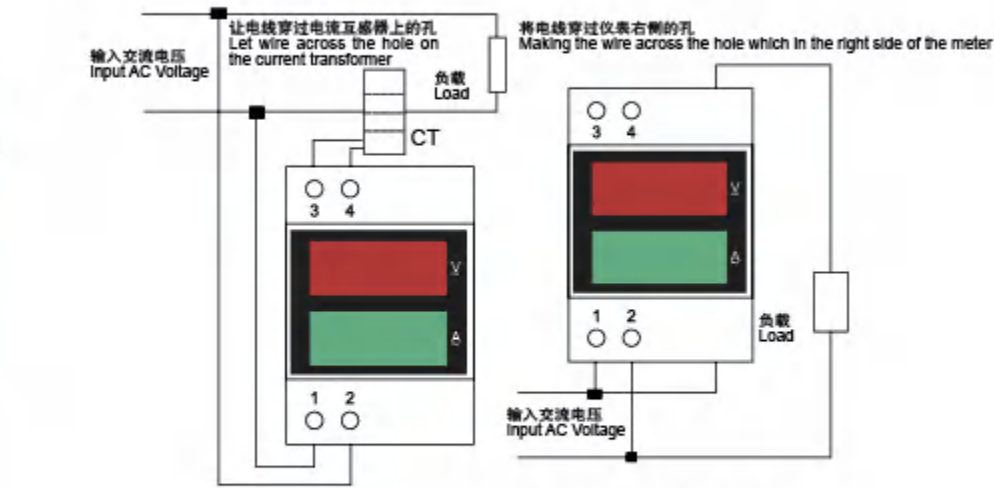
让电线穿过电流互感器上的孔
Let wire across the hole on the current transformer

输入交流电压
Input AC Voltage

负载
Load

CT

3 4

V

A

1 2

将电线穿过仪表右侧的孔
Making the wire across the hole which in the right side of the meter

3 4

V

A

1 2

负载
Load

输入交流电压
Input AC Voltage